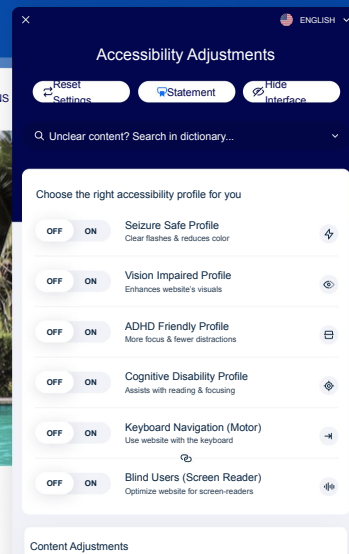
×

ENGLISH

Accessibility Adjustments

Reset Settings

Statement

Hide Interface

Unclear content? Search in dictionary...

Choose the right accessibility profile for you

OFF ON
Seizure Safe Profile
Clear flashes & reduces color

OFF ON
Vision Impaired Profile
Enhances website's visuals

OFF ON
ADHD Friendly Profile
More focus & fewer distractions

OFF ON
Cognitive Disability Profile
Assists with reading & focusing

OFF ON
Keyboard Navigation (Motor)
Use website with the keyboard

OFF ON
Blind Users (Screen Reader)
Optimize website for screen-readers

Content Adjustments